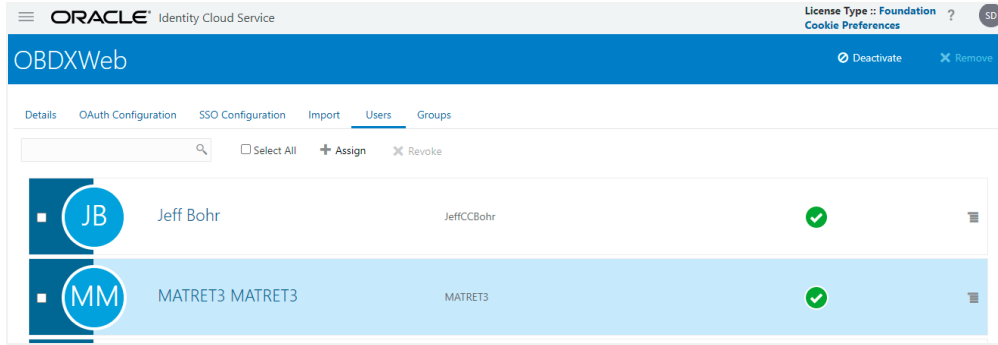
ORACLE® Identity Cloud Service

License Type :: Foundation
Cookie Preferences

?

SD

OBDXWeb

Deactivate

Remove

Details OAuth Configuration SSO Configuration Import Users Groups

Select All

Assign

Revoke

JB

Jeff Bohr

JeffCCBohr

MM

MATRET3 MATRET3

MATRET3